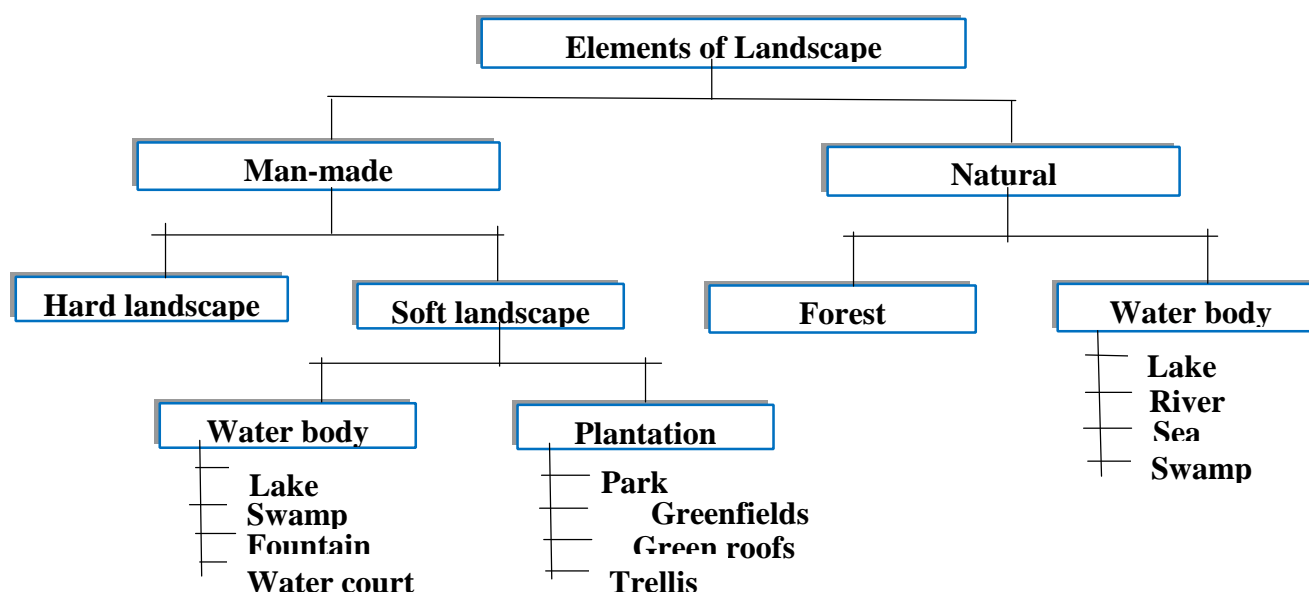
Elements of Landscape

Man-made

Natural

Hard landscape

Soft landscape

Forest

Water body

Lake
River
Sea
Swamp

Water body

Lake
Swamp
Fountain
Water court

Plantation

Park
Greenfields
Green roofs
Trellis